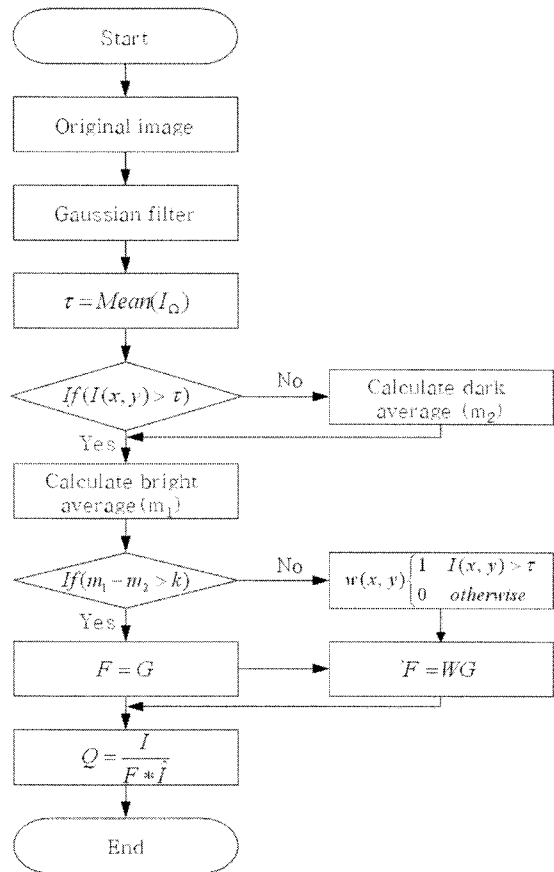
Start

Original image

Gaussian filter

$\tau = Mean(I_\Omega)$

$If(I(x,y) > \tau)$

No

Calculate dark average $(m_2)$

Yes

Calculate bright average $(m_1)$

$If(m_1 - m_2 > k)$

No

$w(x,y)\begin{cases} 1 & I(x,y) > \tau \\ 0 & otherwise \end{cases}$

Yes

$F = G$

$F = WG$

$Q = \frac{I}{F * I}$

End